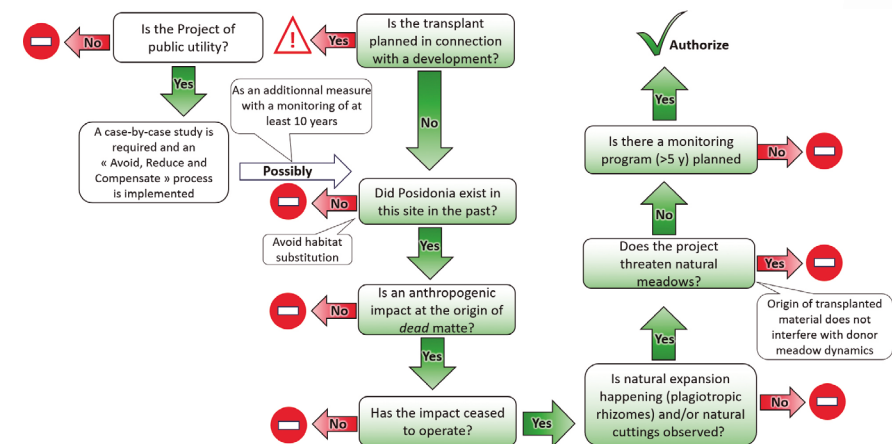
Is the Project of public utility?

No

Yes

A case-by-case study is required and an « Avoid, Reduce and Compensate » process is implemented

As an additionnal measure with a monitoring of at least 10 years

Possibly

Yes

Is the transplant planned in connection with a development?

No

Did Posidonia exist in this site in the past?

No

Avoid habitat substitution

Yes

Is an anthropogenic impact at the origin of *dead* matte?

No

Yes

Has the impact ceased to operate?

No

Yes

Is natural expansion happening (plagiotropic rhizomes) and/or natural cuttings observed?

No

Yes

Does the project threaten natural meadows?

Yes

Origin of transplanted material does not interfere with donor meadow dynamics

No

Is there a monitoring program (>5 y) planned

No

Yes

Authorize